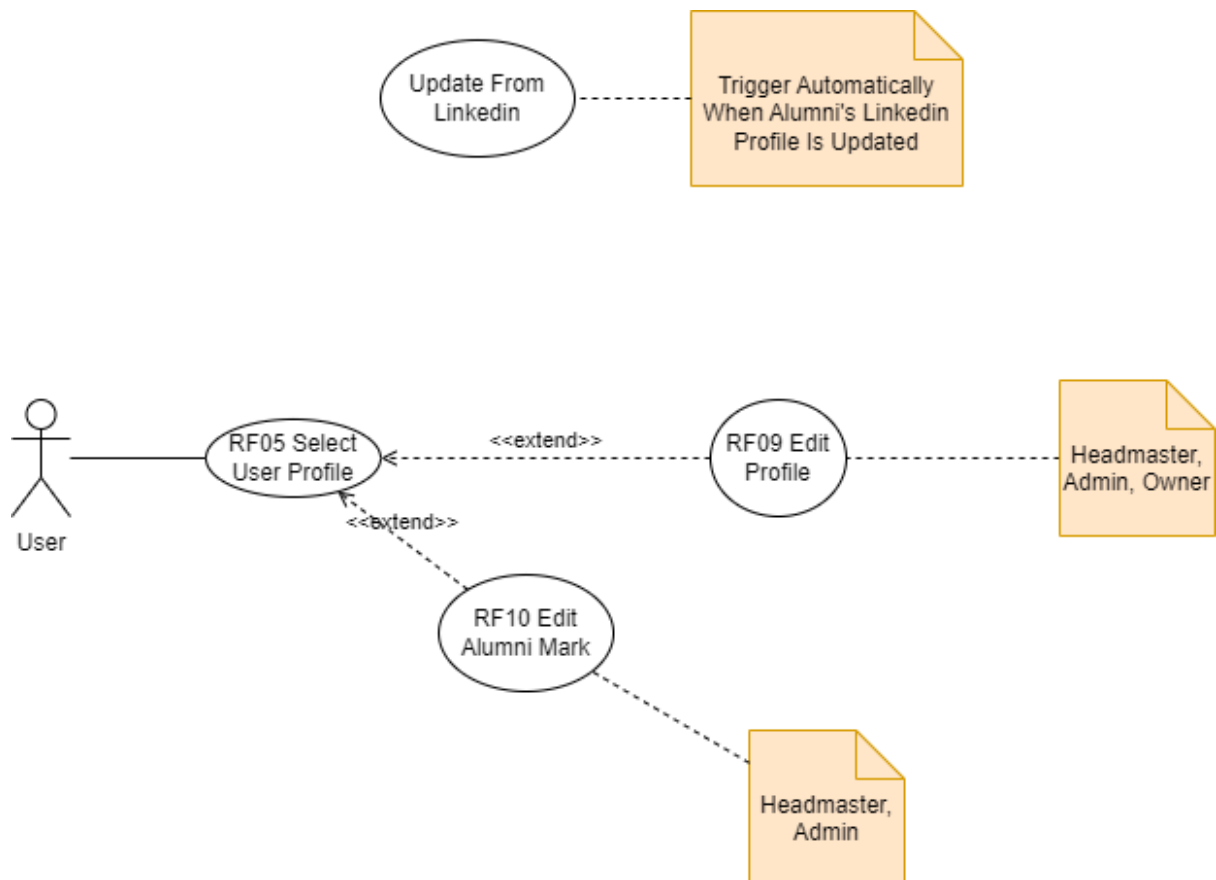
Update From Linkedin

Trigger Automatically When Alumni's Linkedin Profile Is Updated

User

RF05 Select User Profile

<<extend>>

RF09 Edit Profile

Headmaster, Admin, Owner

<<extend>>

RF10 Edit Alumni Mark

Headmaster, Admin